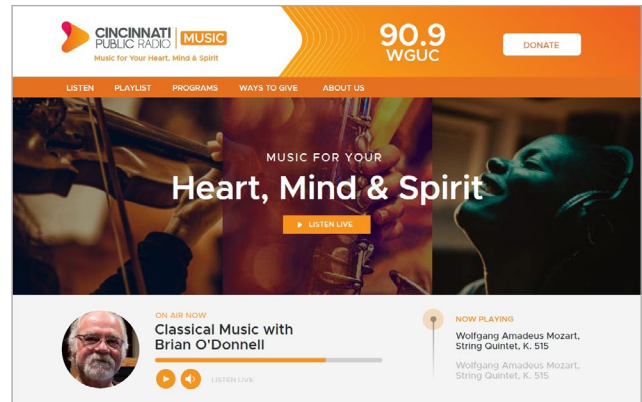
CINCINNATI PUBLIC RADIO | MUSIC
Music for Your Heart, Mind & Spirit

90.9
WGUC

DONATE

LISTEN PLAYLIST PROGRAMS WAYS TO GIVE ABOUT US

MUSIC FOR YOUR
Heart, Mind & Spirit

LISTEN LIVE

ON AIR NOW
Classical Music with Brian O'Donnell

LISTEN LIVE

NOW PLAYING
Wolfgang Amadeus Mozart, String Quintet, K. 515

Wolfgang Amadeus Mozart, String Quintet, K. 515